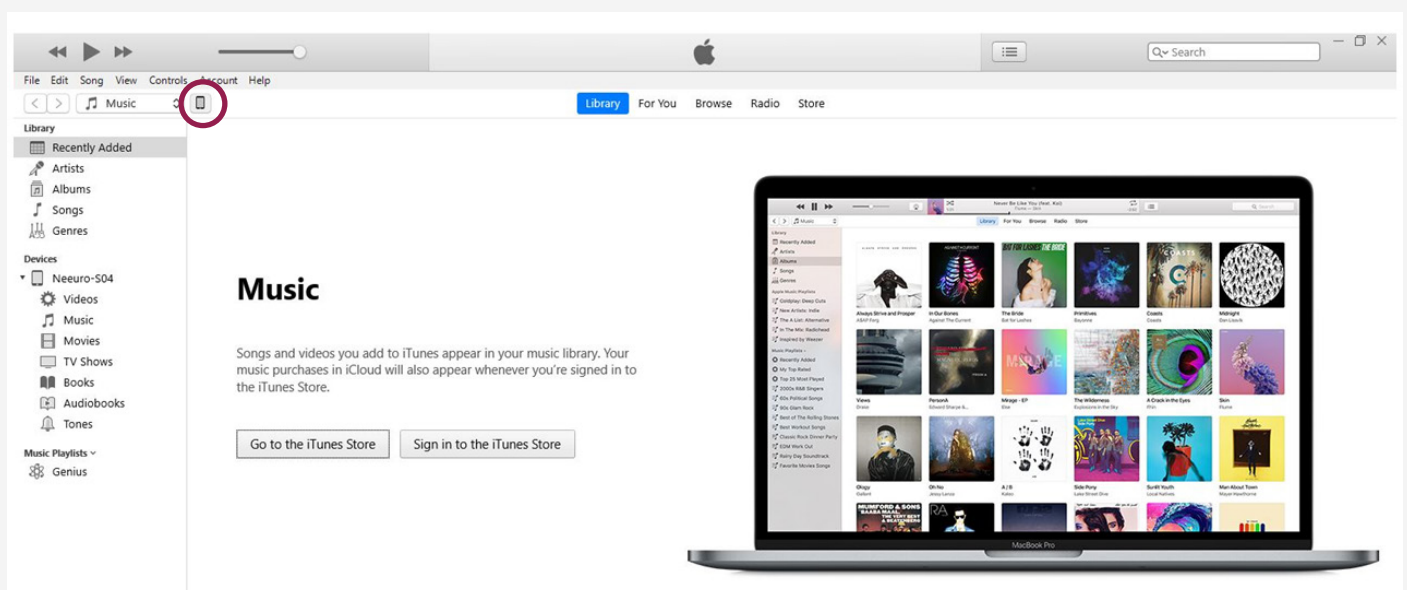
Search

File Edit Song View Controls Account Help

Music

Library For You Browse Radio Store

Library
Recently Added
Artists
Albums
Songs
Genres

Devices
Neeuro-S04
Videos
Music
Movies
TV Shows
Books
Audiobooks
Tones

Music Playlists
Genius

Music

Songs and videos you add to iTunes appear in your music library. Your music purchases in iCloud will also appear whenever you're signed in to the iTunes Store.

Go to the iTunes Store

Sign in to the iTunes Store

MacBook Pro